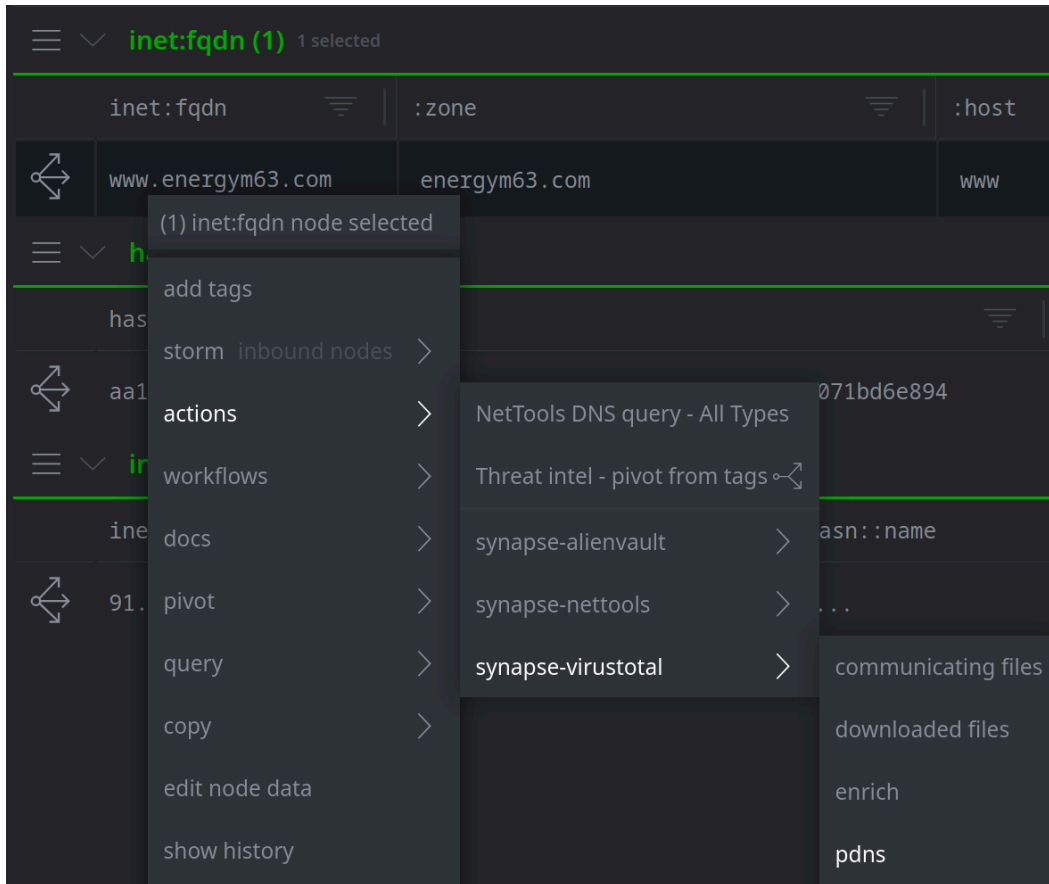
inet:fqdn (1) 1 selected

| inet:fqdn | :zone | :host |
|---|---|---|
| www.energym63.com | energym63.com | www |

(1) inet:fqdn node selected

h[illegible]

has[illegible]

aa1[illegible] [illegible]071bd6e894

in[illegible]

ine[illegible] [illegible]asn::name

91.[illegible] ...

add tags
storm inbound nodes
actions
workflows
docs
pivot
query
copy
edit node data
show history

NetTools DNS query - All Types
Threat intel - pivot from tags
synapse-alienvault
synapse-nettools
synapse-virustotal

communicating files
downloaded files
enrich
pdns